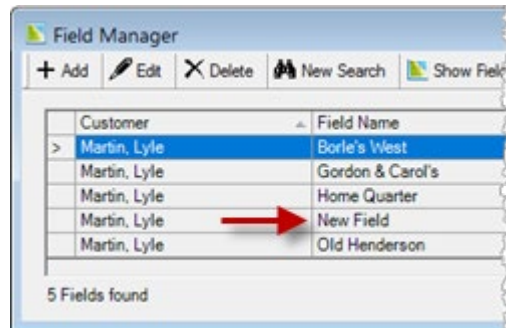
Field Manager

Add | Edit | Delete | New Search | Show Fiel

| | Customer | Field Name |
|---|---|---|
| > | Martin, Lyle | Borle's West |
| | Martin, Lyle | Gordon & Carol's |
| | Martin, Lyle | Home Quarter |
| | Martin, Lyle | New Field |
| | Martin, Lyle | Old Henderson |

5 Fields found